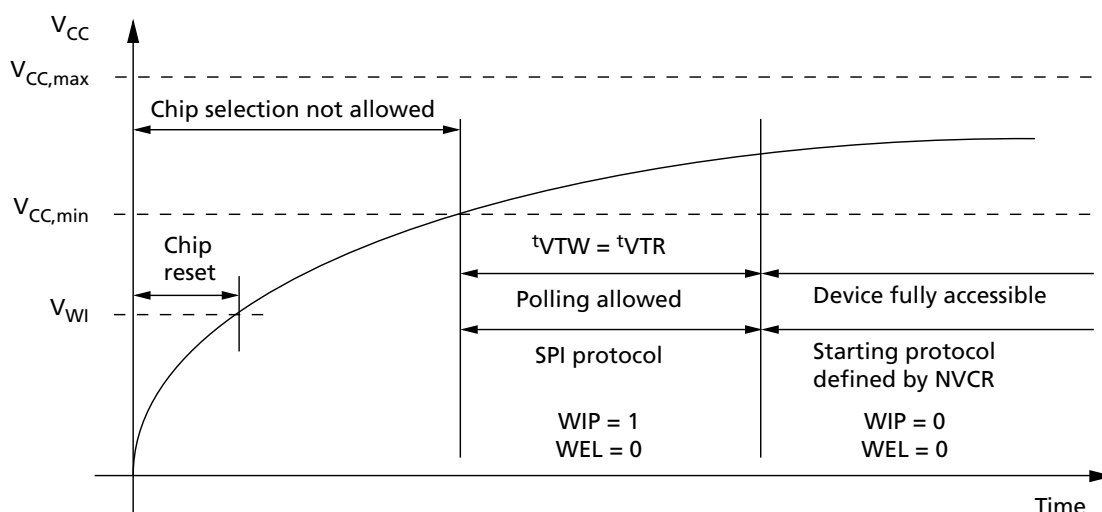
$V_{CC}$

$V_{CC,max}$

Chip selection not allowed

$V_{CC,min}$

Chip reset

$V_{WI}$

$^{t}VTW = ^{t}VTR$

Polling allowed

SPI protocol

WIP = 1
WEL = 0

Device fully accessible

Starting protocol defined by NVCR

WIP = 0
WEL = 0

Time